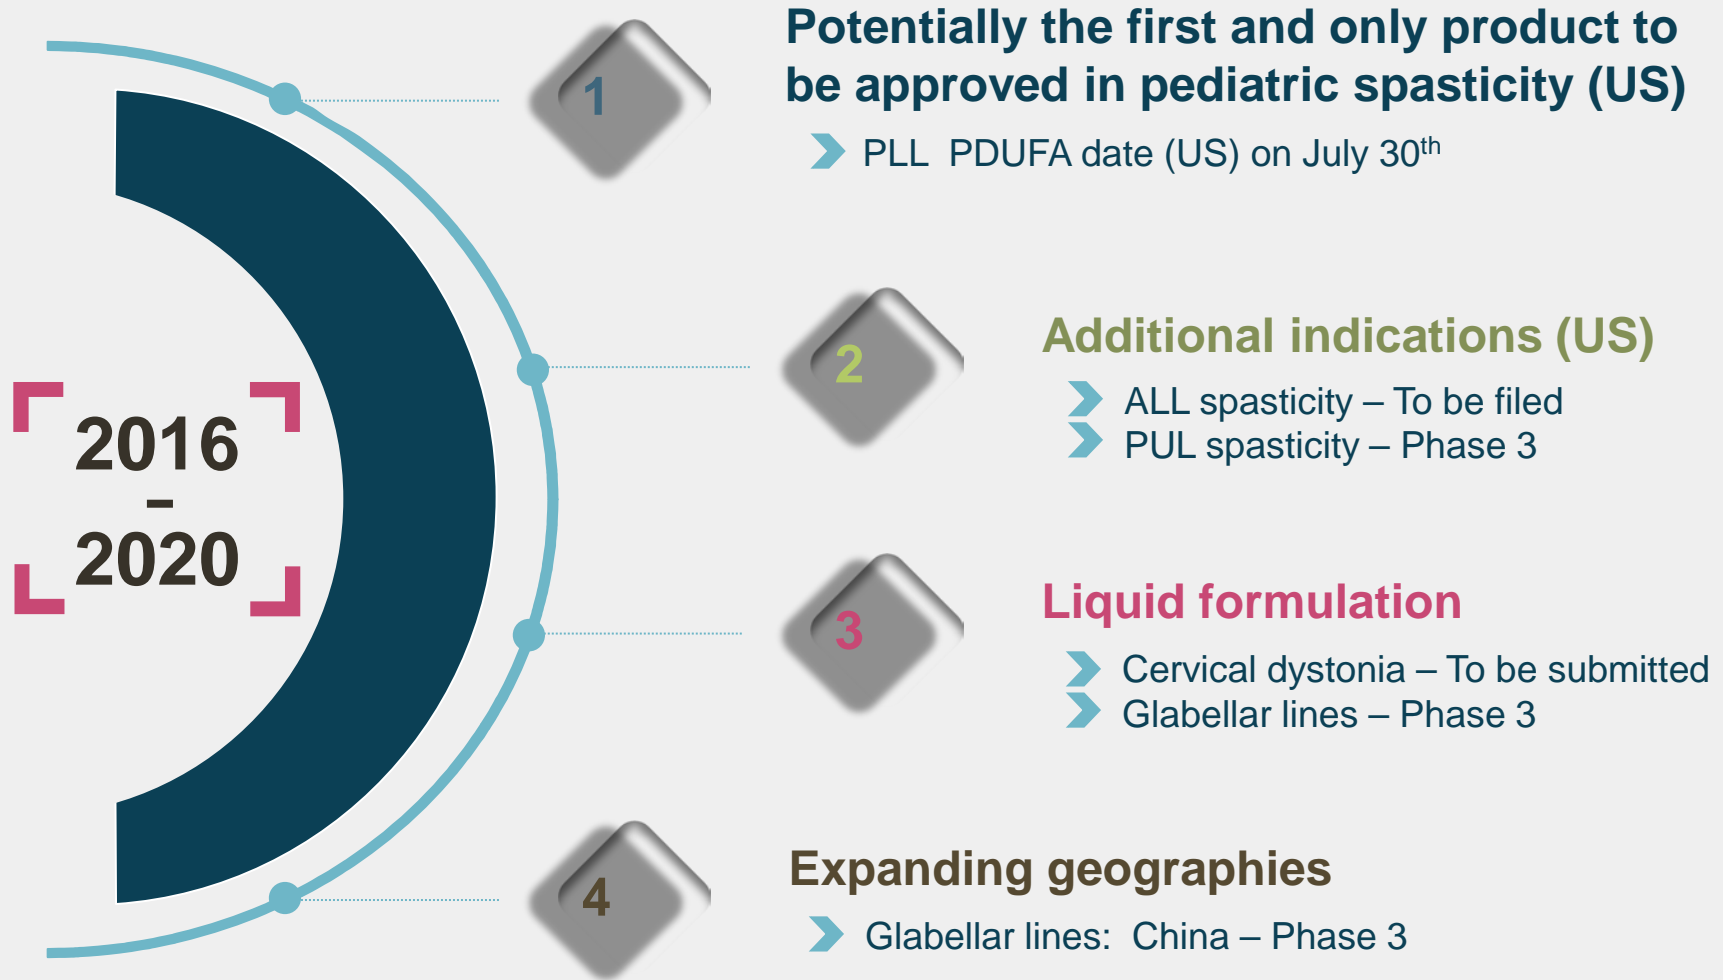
2016
-
2020

1
Potentially the first and only product to be approved in pediatric spasticity (US)

PLL PDUFA date (US) on July 30$^{th}$

2
Additional indications (US)

ALL spasticity – To be filed
PUL spasticity – Phase 3

3
Liquid formulation

Cervical dystonia – To be submitted
Glabellar lines – Phase 3

4
Expanding geographies

Glabellar lines: China – Phase 3